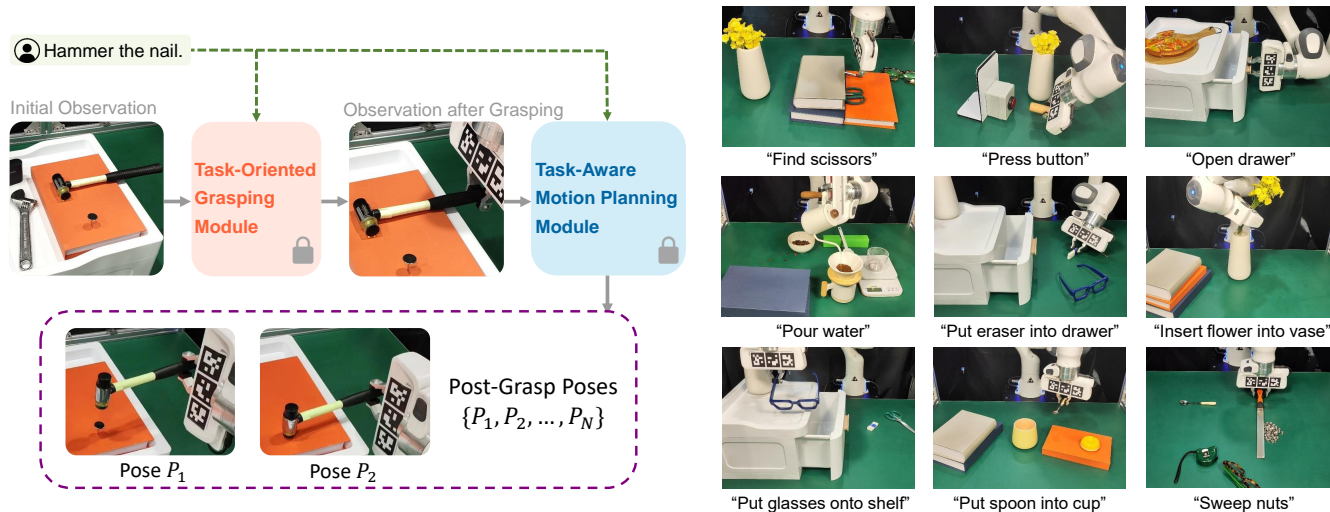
Hammer the nail.

Initial Observation

Task-Oriented Grasping Module

Observation after Grasping

Task-Aware Motion Planning Module

Post-Grasp Poses $\{P_1, P_2, \ldots, P_N\}$

Pose $P_1$

Pose $P_2$

“Find scissors”

“Press button”

“Open drawer”

“Pour water”

“Put eraser into drawer”

“Insert flower into vase”

“Put glasses onto shelf”

“Put spoon into cup”

“Sweep nuts”